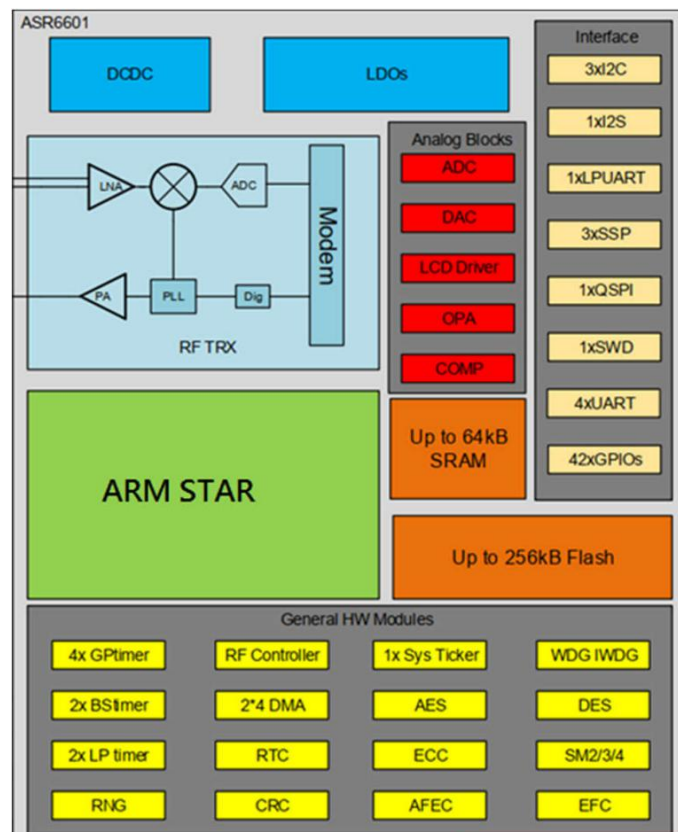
ASR6601

DCDC

LDOs

Interface

3xI2C

1xI2S

1xLPUART

3xSSP

1xQSPI

1xSWD

4xUART

42xGPIOs

Analog Blocks

ADC

DAC

LCD Driver

OPA

COMP

LNA

ADC

Modem

PA

PLL

Dig

RF TRX

ARM STAR

Up to 64kB SRAM

Up to 256kB Flash

General HW Modules

4x GPtimer

RF Controller

1x Sys Ticker

WDG IWDG

2x BStimer

2*4 DMA

AES

DES

2x LP timer

RTC

ECC

SM2/3/4

RNG

CRC

AFEC

EFC